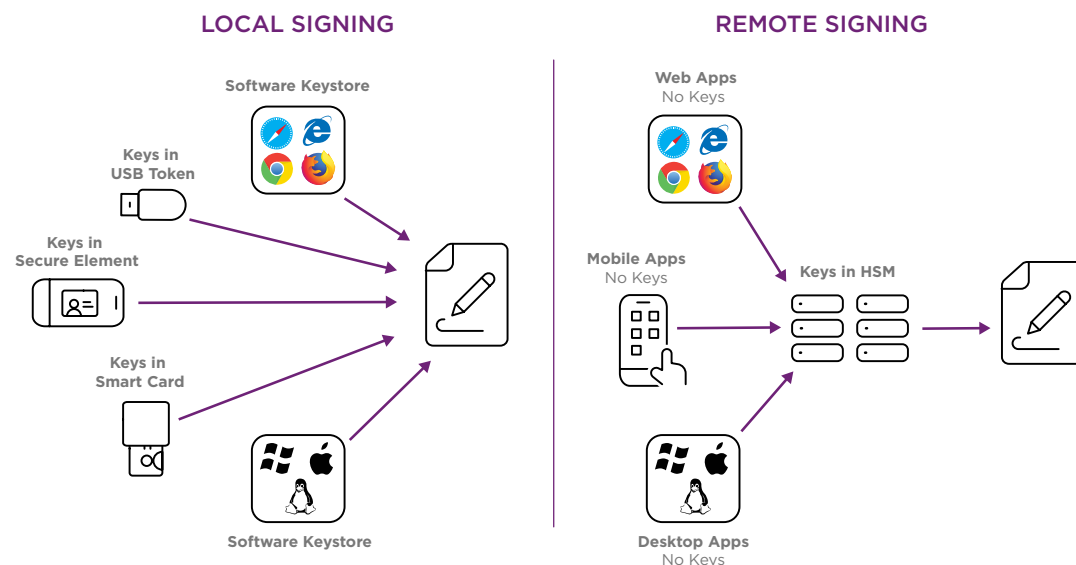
LOCAL SIGNING

Software Keystore

Keys in USB Token

Keys in Secure Element

Keys in Smart Card

Software Keystore

REMOTE SIGNING

Web Apps
No Keys

Mobile Apps
No Keys

Keys in HSM

Desktop Apps
No Keys